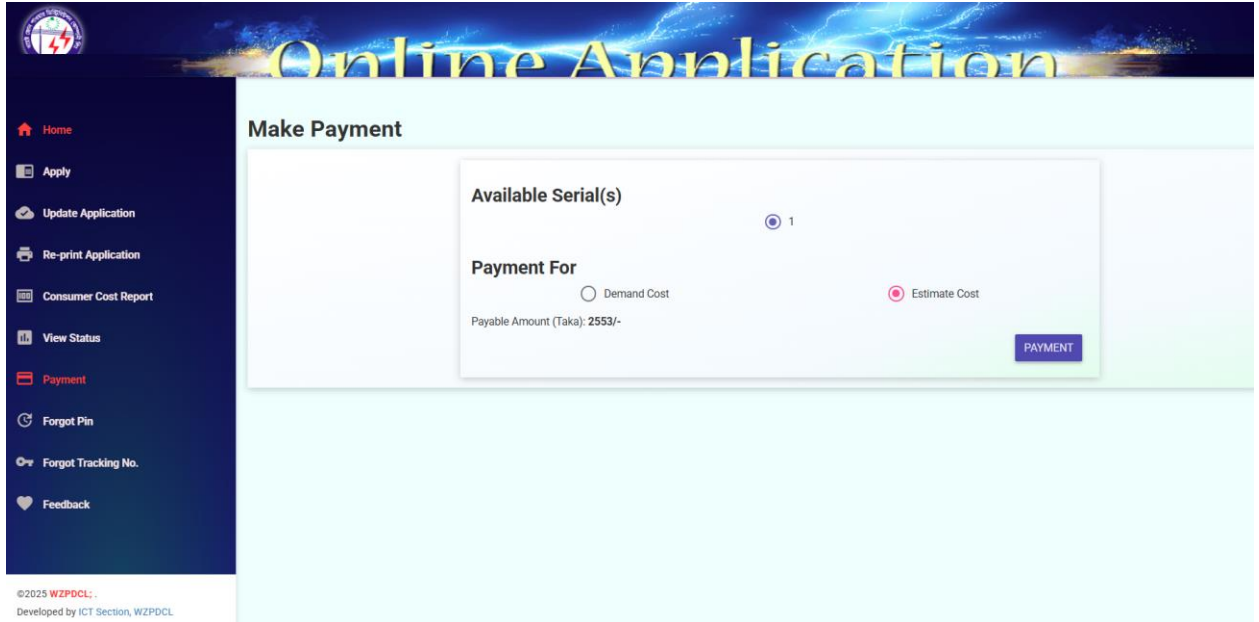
Online Application

Home

Apply

Update Application

Re-print Application

Consumer Cost Report

View Status

Payment

Forgot Pin

Forgot Tracking No.

Feedback

©2025 WZPDCL; .
Developed by ICT Section, WZPDCL

Make Payment

Available Serial(s)

1

Payment For

Demand Cost

Estimate Cost

Payable Amount (Taka): 2553/-

PAYMENT